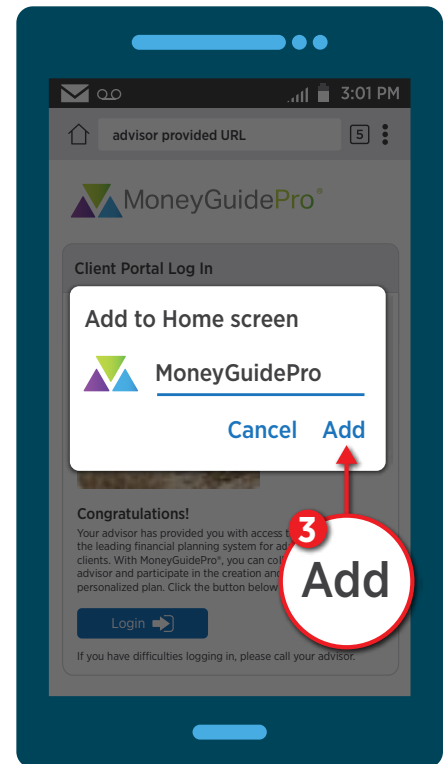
3:01 PM

advisor provided URL

5

MoneyGuidePro®

Client Portal Log In

Add to Home screen

MoneyGuidePro

Cancel Add

Congratulations!

Your advisor has provided you with access t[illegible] the leading financial planning system for ad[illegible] clients. With MoneyGuidePro®, you can co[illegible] advisor and participate in the creation and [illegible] personalized plan. Click the button below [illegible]

3

Add

Login

If you have difficulties logging in, please call your advisor.